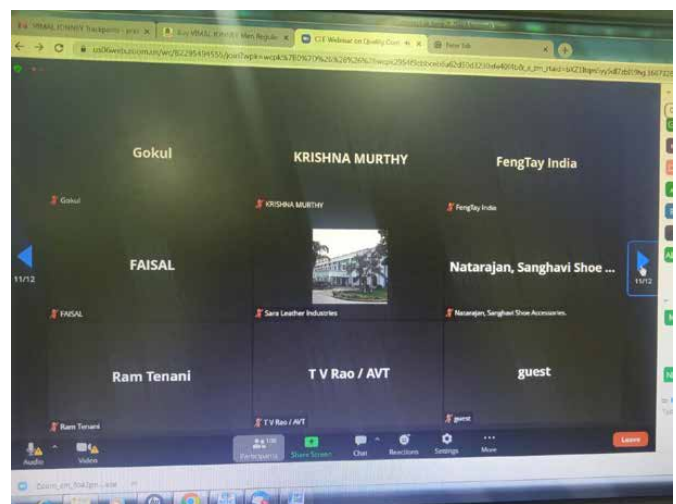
VBASAL JOURNEY Trackpoint - prod | Buy VBASAL JOURNEY Men Regular | CIT Webinar on Quality Cont | New Tab

us06web.zoom.us/wc/82295494555/join?wpk=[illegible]

Gokul
Gokul

KRISHNA MURTHY
KRISHNA MURTHY

FengTay India
FengTay India

FAISAL
FAISAL

Sara Leather Industries

Natarajan, Sanghavi Shoe ...
Natarajan, Sanghavi Shoe Accessories

Ram Tenani
Ram Tenani

T V Rao / AVT
T V Rao / AVT

guest
guest

11/12

11/12

Audio
Video
Participants 100
Share Screen
Chat
Reactions
Settings
More
Leave

Zoom_cm_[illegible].exe